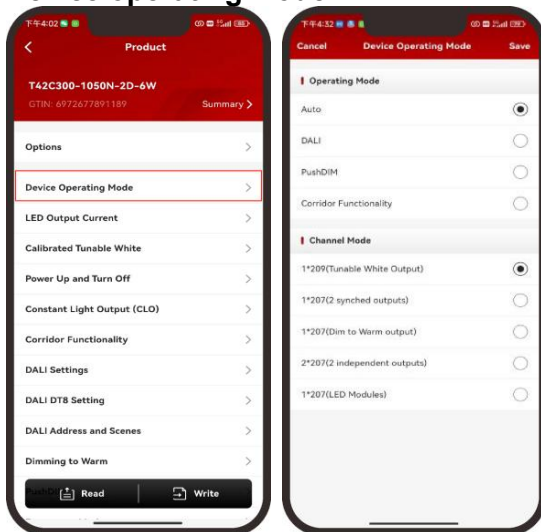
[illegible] Operating Mode

下午4:02

Product

T42C300-1050N-2D-6W

GTIN: 6972677891189

Summary >

Options

Device Operating Mode

LED Output Current

Calibrated Tunable White

Power Up and Turn Off

Constant Light Output (CLO)

Corridor Functionality

DALI Settings

DALI DT8 Setting

DALI Address and Scenes

Dimming to Warm

PushD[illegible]

Read

Write

下午4:32

Cancel

Device Operating Mode

Save

Operating Mode

Auto

DALI

PushDIM

Corridor Functionality

Channel Mode

1*209(Tunable White Output)

1*207(2 synched outputs)

1*207(Dim to Warm output)

2*207(2 independent outputs)

1*207(LED Modules)